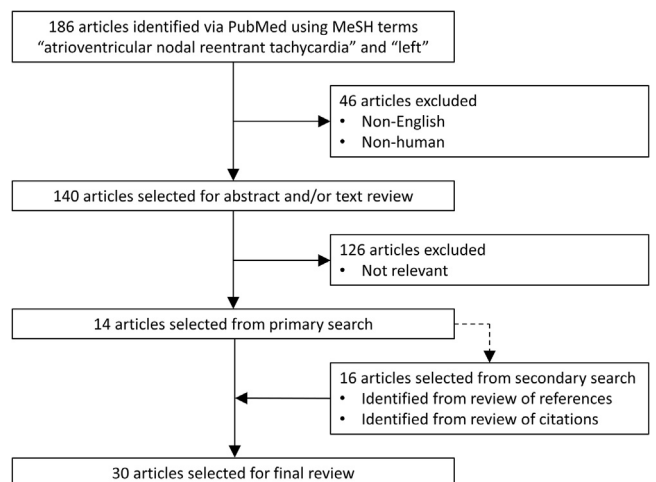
186 articles identified via PubMed using MeSH terms “atrioventricular nodal reentrant tachycardia” and “left”

46 articles excluded
• Non-English
• Non-human

140 articles selected for abstract and/or text review

126 articles excluded
• Not relevant

14 articles selected from primary search

16 articles selected from secondary search
• Identified from review of references
• Identified from review of citations

30 articles selected for final review